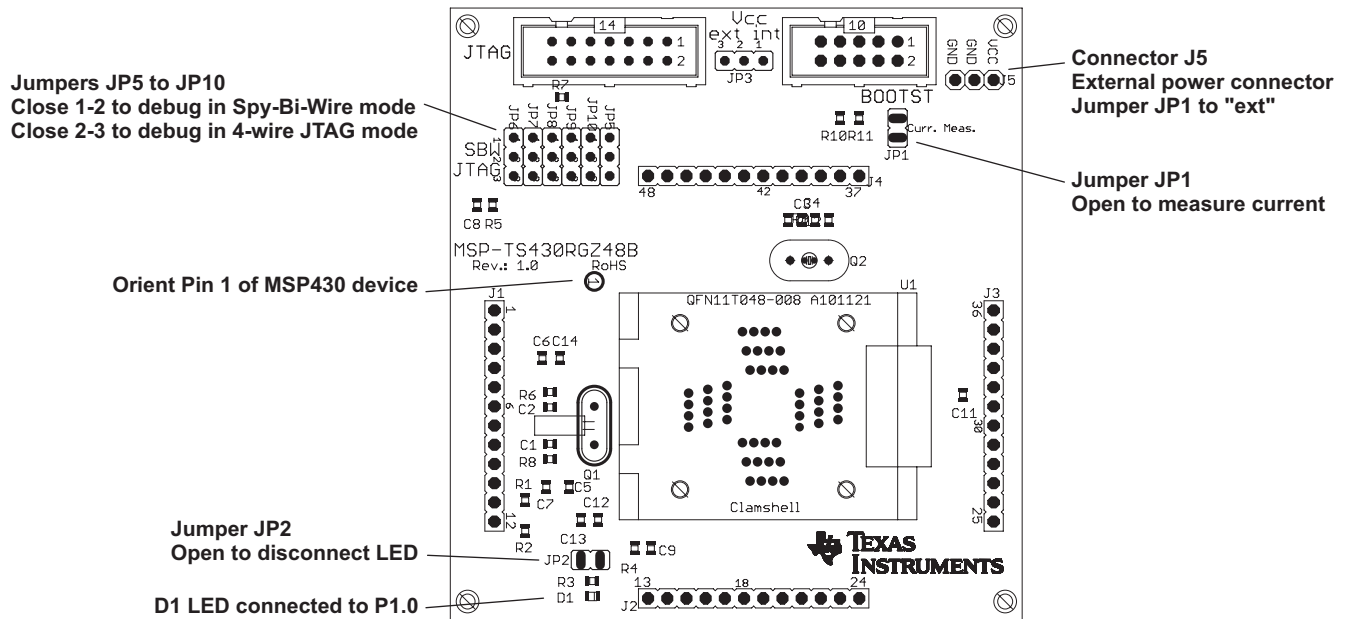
Jumpers JP5 to JP10
Close 1-2 to debug in Spy-Bi-Wire mode
Close 2-3 to debug in 4-wire JTAG mode

JTAG
14
1
2
Vcc
ext int
3 2 1
JP3
10
1
2
BOOTST
GND GND VCC
J5
R7
JP6 JP7 JP8 JP9 JP10 JP5
SBW
JTAG
1
2
3
R10R11
Curr. Meas.
JP1
48 42 37 J4
C8 R5
C3 C4
MSP-TS430RGZ48B
Rev.: 1.0
RoHS
Q2

Connector J5
External power connector
Jumper JP1 to "ext"

Jumper JP1
Open to measure current

Orient Pin 1 of MSP430 device

J1
1
6
12
C6C14
R6
C2
C1
R8
Q1
R1
C7
C5
C12
R2
C13
JP2
R4
C9
R3
D1
QFN11T048-008 A101121
U1
Clamshell
J3
36
30
25
C11
TEXAS INSTRUMENTS
J2
13 18 24

Jumper JP2
Open to disconnect LED

D1 LED connected to P1.0